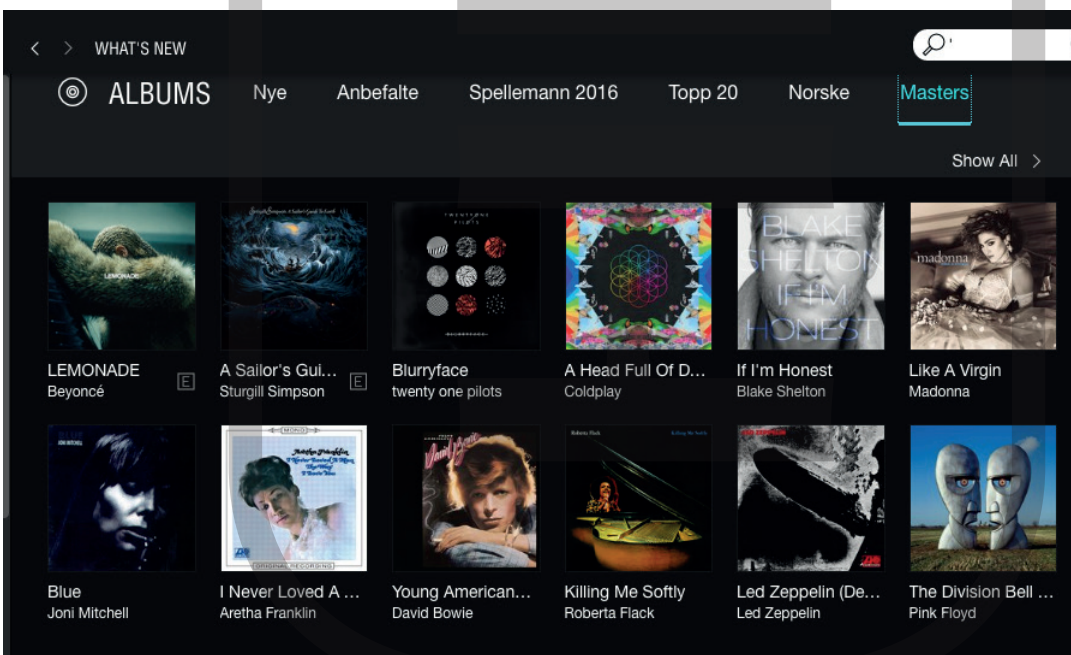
WHAT'S NEW

ALBUMS Nye Anbefalte Spellemann 2016 Topp 20 Norske Masters

Show All

LEMONADE
LEMONADE E
Beyoncé

A Sailor's Gui... E
Sturgill Simpson

TWENTY ONE PILOTS
Blurryface
twenty one pilots

A Head Full Of D...
Coldplay

BLAKE SHELTON IF I'M HONEST
If I'm Honest
Blake Shelton

madonna
Like A Virgin
Madonna

Blue
Joni Mitchell

MONO
ORIGINAL RECORDING
I Never Loved A ...
Aretha Franklin

Young American...
David Bowie

Roberta Flack
Killing Me Softly
Killing Me Softly
Roberta Flack

Led Zeppelin (De...
Led Zeppelin

The Division Bell ...
Pink Floyd